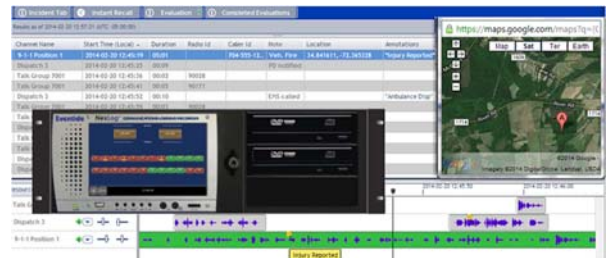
Incident Tab | Instant Recall | Evaluation | Completed Evaluations

Results as of 2014-02-20 12:57:21 (UTC -05:00)

| Channel Name | Start Time (Local) | Duration | Radio Id | Caller Id | Note | Location | Annotations |
|---|---|---|---|---|---|---|---|
| 9-1-1 Position 1 | 2014-02-20 12:45:19 | 00:01 | | 704-555-12.. | Veh. Fire | 34.841611, -72.365328 | "Injury Reported" |
| Dispatch 3 | 2014-02-20 12:45:35 | 00:09 | | | PD notified | | |
| Talk Group 7001 | 2014-02-20 12:45:36 | 00:02 | 90026 | | | | |
| Talk Group 7001 | 2014-02-20 12:45:41 | 00:05 | 90171 | | | | |
| Dispatch 3 | 2014-02-20 12:45:52 | 00:10 | | | EMS called | | "Ambulance Disp" |
| Talk Group 7001 | 2014-02-20 12:46:02 | 00:07 | 90026 | | | | |

Eventide NexLog

https://maps.google.com/maps?q=(

Map Sat Ter Earth

©2014 Google
Imagery ©2014 DigitalGlobe, Landsat, USDA

2014-02-20 12:45:50
2014-02-20 12:46:00

Dispatch 3
9-1-1 Position 1
Injury Reported